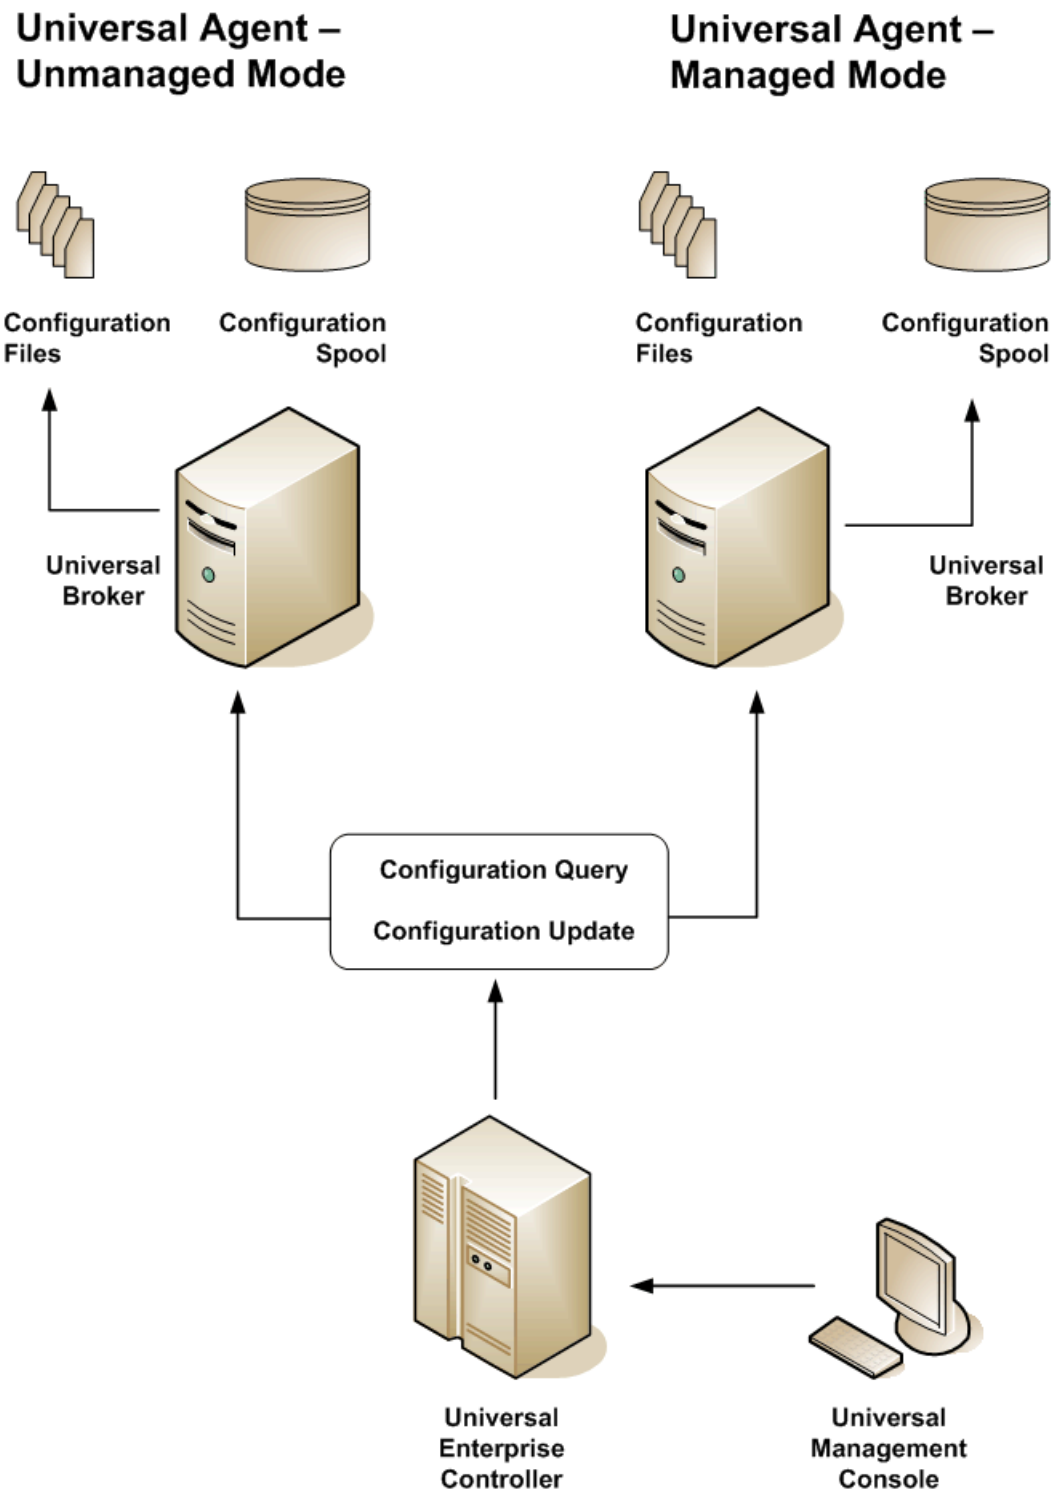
Universal Agent – Unmanaged Mode

Universal Agent – Managed Mode

Configuration Files

Configuration Spool

Configuration Files

Configuration Spool

Universal Broker

Universal Broker

Configuration Query

Configuration Update

Universal Enterprise Controller

Universal Management Console